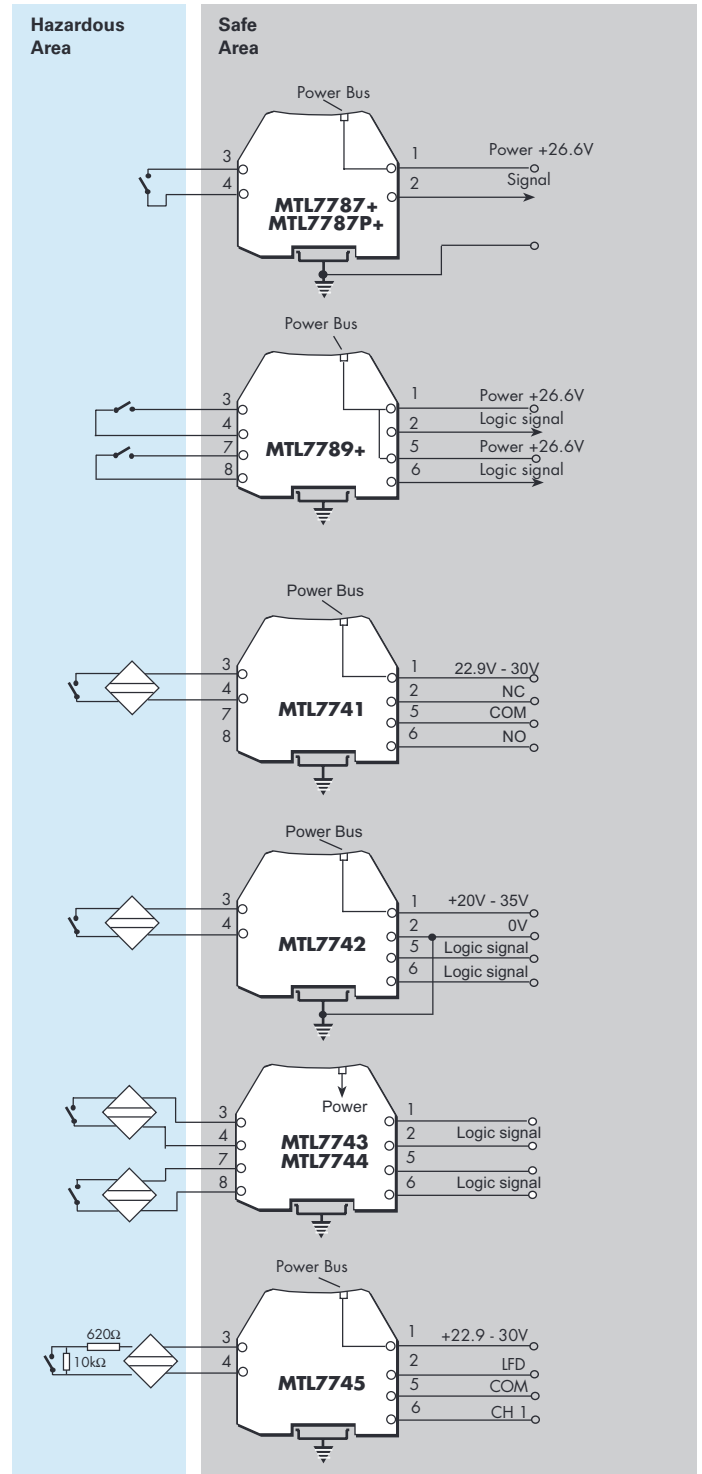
Hazardous Area

Safe Area

Power Bus
3
4
1
2
Power +26.6V
Signal
MTL7787+
MTL7787P+

Power Bus
3
4
7
8
1
2
5
6
Power +26.6V
Logic signal
Power +26.6V
Logic signal
MTL7789+

Power Bus
3
4
7
8
1
2
5
6
22.9V - 30V
NC
COM
NO
MTL7741

Power Bus
3
4
1
2
5
6
+20V - 35V
0V
Logic signal
Logic signal
MTL7742

Power
3
4
7
8
1
2
5
6
Logic signal
Logic signal
MTL7743
MTL7744

Power Bus
620Ω
10kΩ
3
4
1
2
5
6
+22.9 - 30V
LFD
COM
CH 1
MTL7745